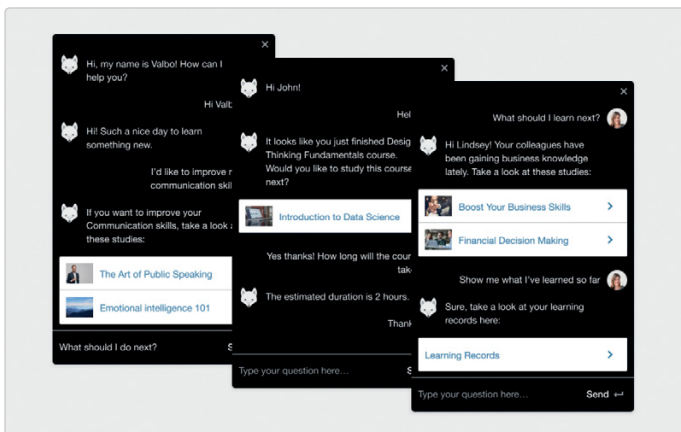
×

Hi, my name is Valbo! How can I help you?

Hi Valb

Hi! Such a nice day to learn something new.

I'd like to improve r communication skil

If you want to improve your Communication skills, take a look a these studies:

The Art of Public Speaking

Emotional intelligence 101

What should I do next?

S

×

Hi John!

Hel

It looks like you just finished Desig Thinking Fundamentals course. Would you like to study this course next?

Introduction to Data Science

Yes thanks! How long will the cour tak

The estimated duration is 2 hours.

Thank

Type your question here...

S

×

What should I learn next?

Hi Lindsey! Your colleagues have been gaining business knowledge lately. Take a look at these studies:

Boost Your Business Skills

Financial Decision Making

Show me what I've learned so far

Sure, take a look at your learning records here:

Learning Records

Type your question here...

Send